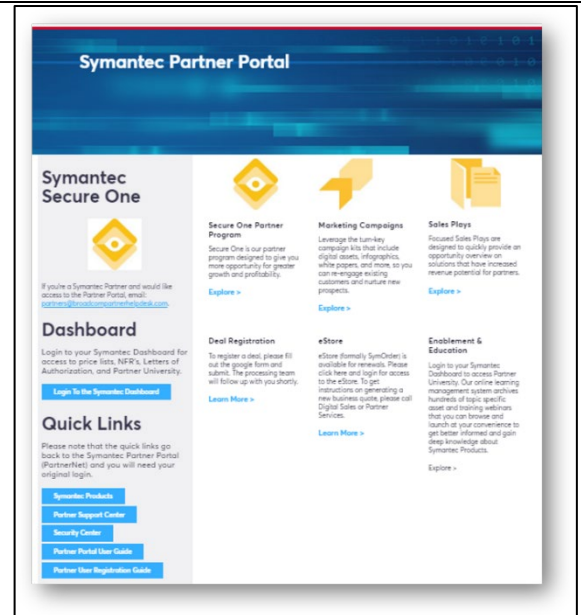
Symantec Partner Portal

Symantec Secure One

If you're a Symantec Partner and would like access to the Partner Portal, email: partners@broadcompartnerhelpdesk.com.

Dashboard

Login to your Symantec Dashboard for access to price lists, NFR's, Letters of Authorization, and Partner University.

Login To the Symantec Dashboard

Quick Links

Please note that the quick links go back to the Symantec Partner Portal (PartnerNet) and you will need your original login.

Symantec Products

Partner Support Center

Security Center

Partner Portal User Guide

Partner User Registration Guide

Secure One Partner Program

Secure One is our partner program designed to give you more opportunity for greater growth and profitability.

Explore >

Marketing Campaigns

Leverage the turn-key campaign kits that include digital assets, infographics, white papers, and more, so you can re-engage existing customers and nurture new prospects.

Explore >

Sales Plays

Focused Sales Plays are designed to quickly provide an opportunity overview on solutions that have increased revenue potential for partners.

Explore >

Deal Registration

To register a deal, please fill out the google form and submit. The processing team will follow up with you shortly.

Learn More >

eStore

eStore (formally SymOrder) is available for renewals. Please click here and login for access to the eStore. To get instructions on generating a new business quote, please call Digital Sales or Partner Services.

Learn More >

Enablement & Education

Login to your Symantec Dashboard to access Partner University. Our online learning management system archives hundreds of topic specific asset and training webinars that you can browse and launch at your convenience to get better informed and gain deep knowledge about Symantec Products.

Explore >